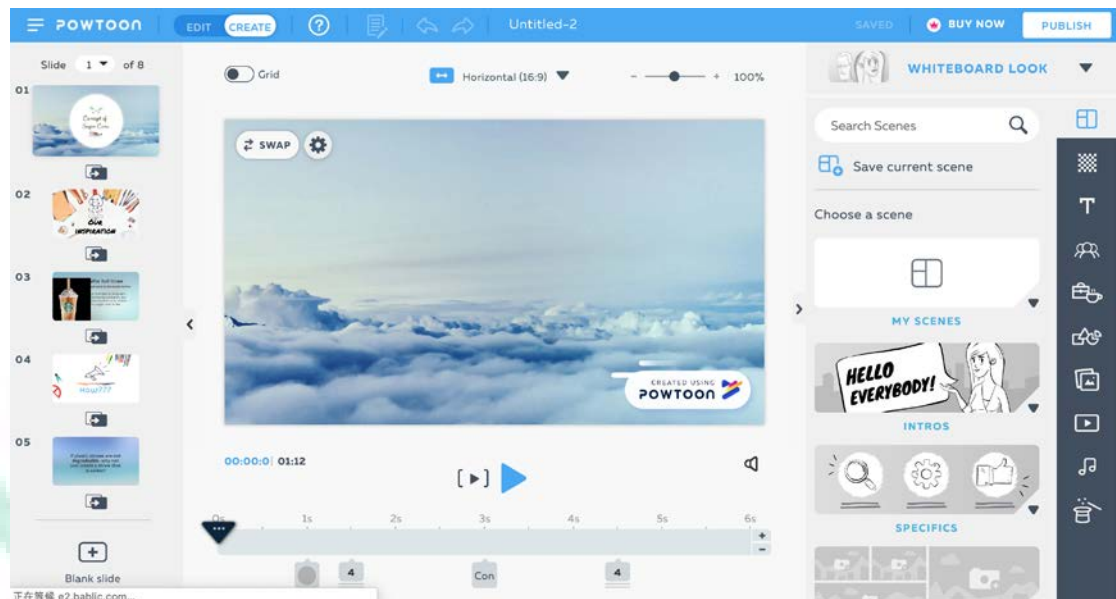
POWTOON EDIT CREATE ? Untitled-2 SAVED BUY NOW PUBLISH

Slide 1 of 8

01

Concept of Sugar Cone

02

OUR INSPIRATION

03

04

How???

05

Blank slide

Grid

Horizontal (16:9)

100%

SWAP

CREATED USING POWTOON

00:00:0 | 01:12

0s 1s 2s 3s 4s 5s 6s

4 Con 4

WHITEBOARD LOOK

Search Scenes

Save current scene

Choose a scene

MY SCENES

HELLO EVERYBODY!

INTROS

SPECIFICS

正在等候 e2.bablic.com...